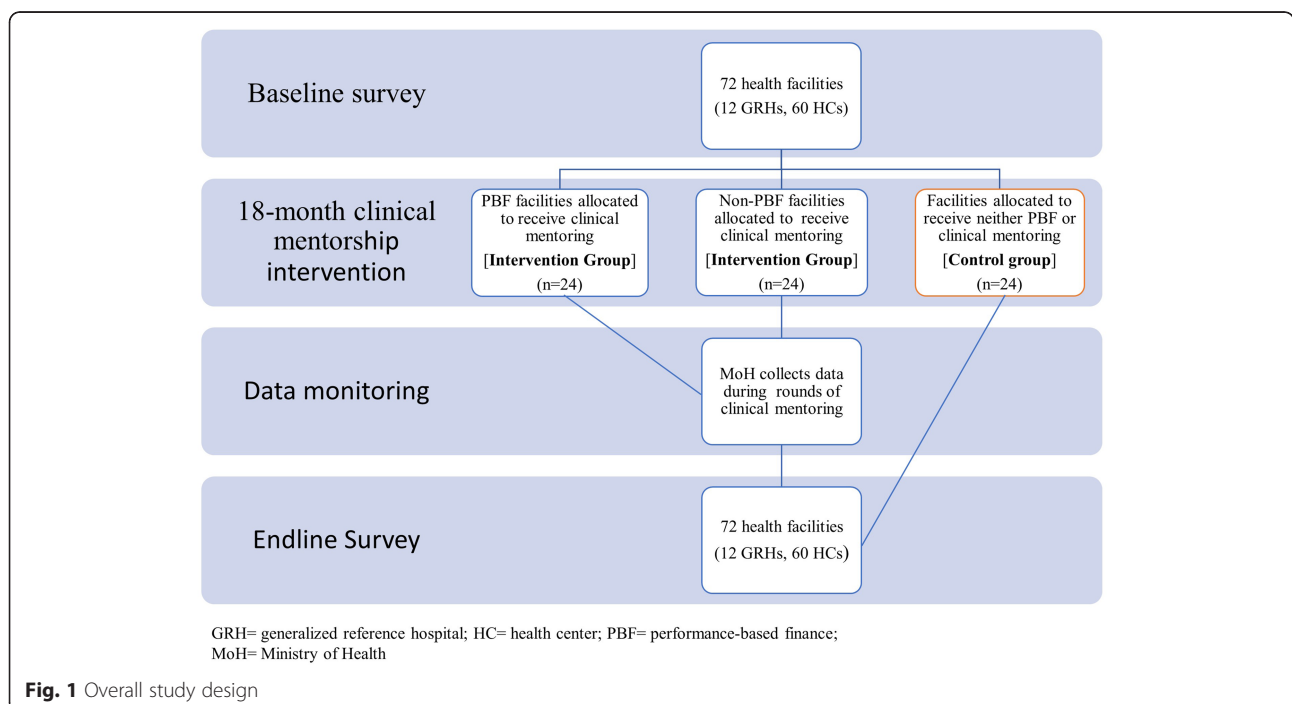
Baseline survey

72 health facilities (12 GRHs, 60 HCs)

18-month clinical mentorship intervention

PBF facilities allocated to receive clinical mentoring [Intervention Group] (n=24)

Non-PBF facilities allocated to receive clinical mentoring [Intervention Group] (n=24)

Facilities allocated to receive neither PBF or clinical mentoring [Control group] (n=24)

Data monitoring

MoH collects data during rounds of clinical mentoring

Endline Survey

72 health facilities (12 GRHs, 60 HCs)

GRH= generalized reference hospital; HC= health center; PBF= performance-based finance; MoH= Ministry of Health

Fig. 1 Overall study design